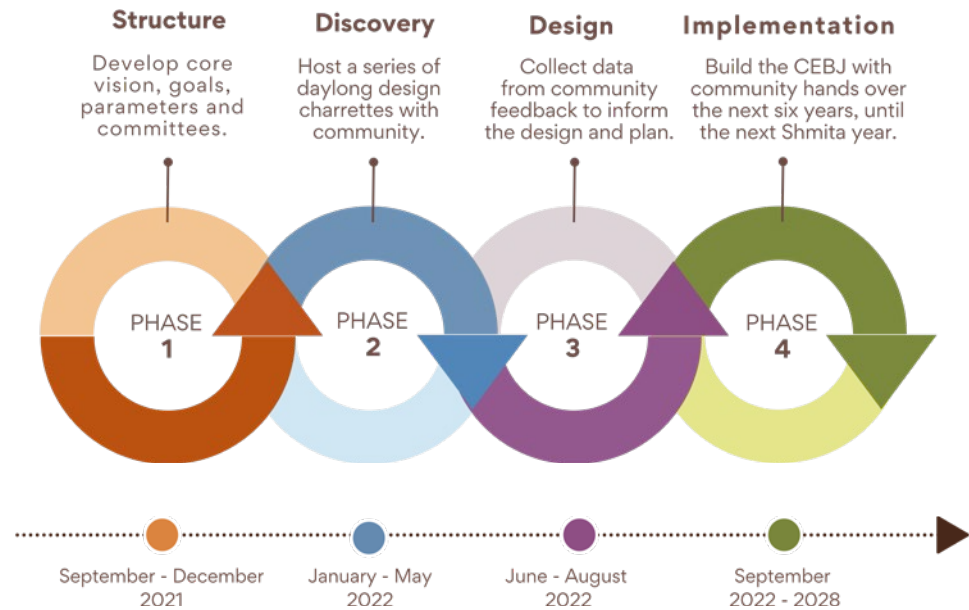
Structure
Develop core vision, goals, parameters and committees.

Discovery
Host a series of daylong design charrettes with community.

Design
Collect data from community feedback to inform the design and plan.

Implementation
Build the CEBJ with community hands over the next six years, until the next Shmita year.

PHASE 1

PHASE 2

PHASE 3

PHASE 4

September - December 2021

January - May 2022

June - August 2022

September 2022 - 2028